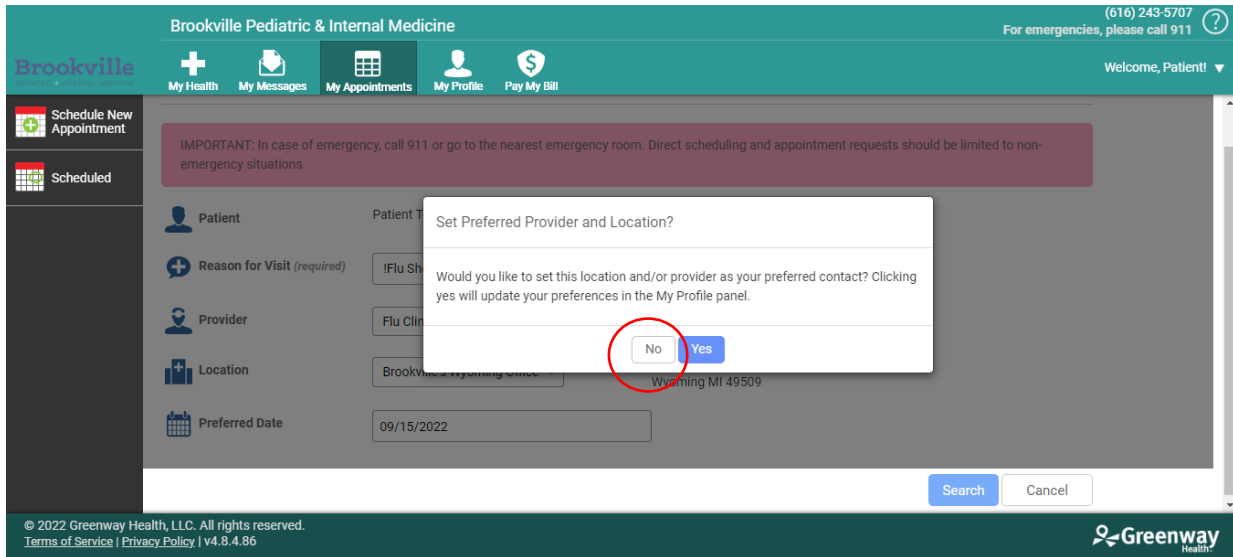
Brookville Pediatric & Internal Medicine

(616) 243-5707
For emergencies, please call 911

Brookville

My Health
My Messages
My Appointments
My Profile
Pay My Bill

Welcome, Patient!

Schedule New Appointment

Scheduled

IMPORTANT: In case of emergency, call 911 or go to the nearest emergency room. Direct scheduling and appointment requests should be limited to non-emergency situations.

Patient
Patient T

Reason for Visit (required)
!Flu Sh

Provider
Flu Clin

Location
Brookville's Wyoming Office
Wyoming MI 49509

Preferred Date
09/15/2022

Set Preferred Provider and Location?

Would you like to set this location and/or provider as your preferred contact? Clicking yes will update your preferences in the My Profile panel.

No
Yes

Search
Cancel

© 2022 Greenway Health, LLC. All rights reserved.
Terms of Service | Privacy Policy | v4.8.4.86

Greenway Health